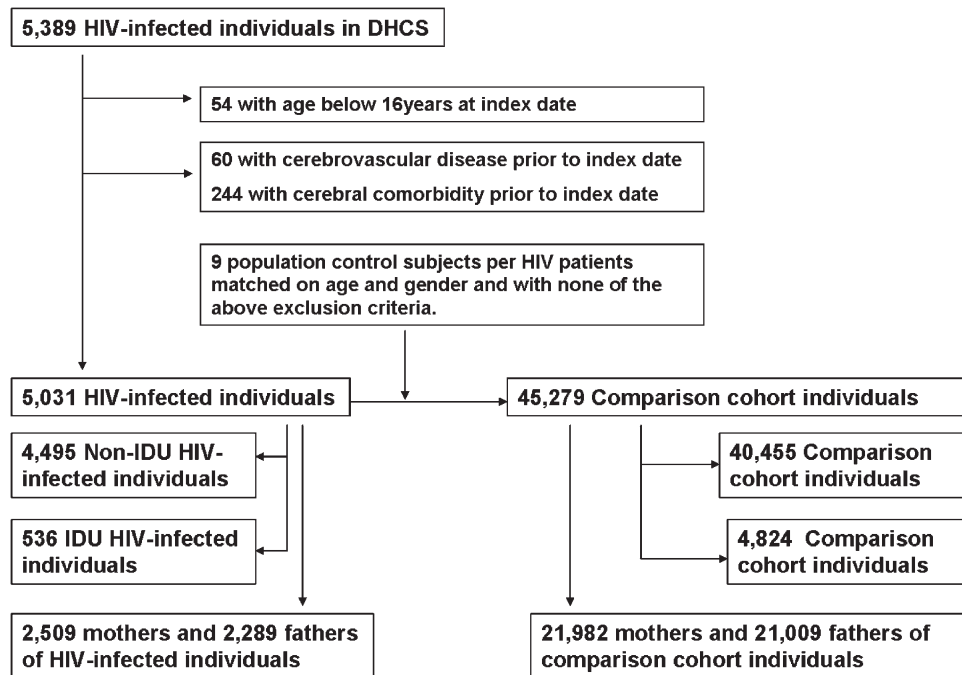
5,389 HIV-infected individuals in DHCS

54 with age below 16years at index date

60 with cerebrovascular disease prior to index date

244 with cerebral comorbidity prior to index date

9 population control subjects per HIV patients matched on age and gender and with none of the above exclusion criteria.

5,031 HIV-infected individuals

45,279 Comparison cohort individuals

4,495 Non-IDU HIV-infected individuals

536 IDU HIV-infected individuals

40,455 Comparison cohort individuals

4,824 Comparison cohort individuals

2,509 mothers and 2,289 fathers of HIV-infected individuals

21,982 mothers and 21,009 fathers of comparison cohort individuals